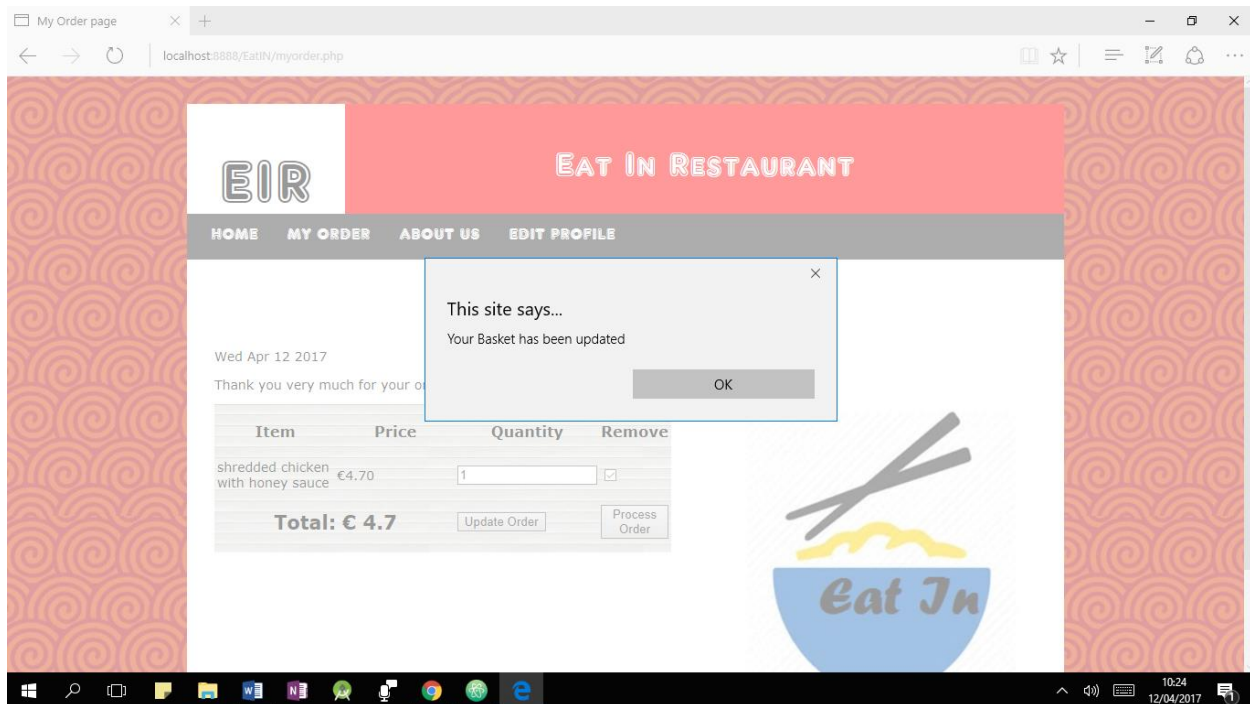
My Order page

localhost:8888/EatIN/myorder.php

EIR

Eat In Restaurant

HOME MY ORDER ABOUT US EDIT PROFILE

This site says...

Your Basket has been updated

OK

Wed Apr 12 2017

Thank you very much for your o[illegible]

| Item | Price | Quantity | Remove |
|---|---|---|---|
| shredded chicken with honey sauce | €4.70 | 1 | |
| Total: € 4.7 | | Update Order | Process Order |

Eat In

10:24
12/04/2017